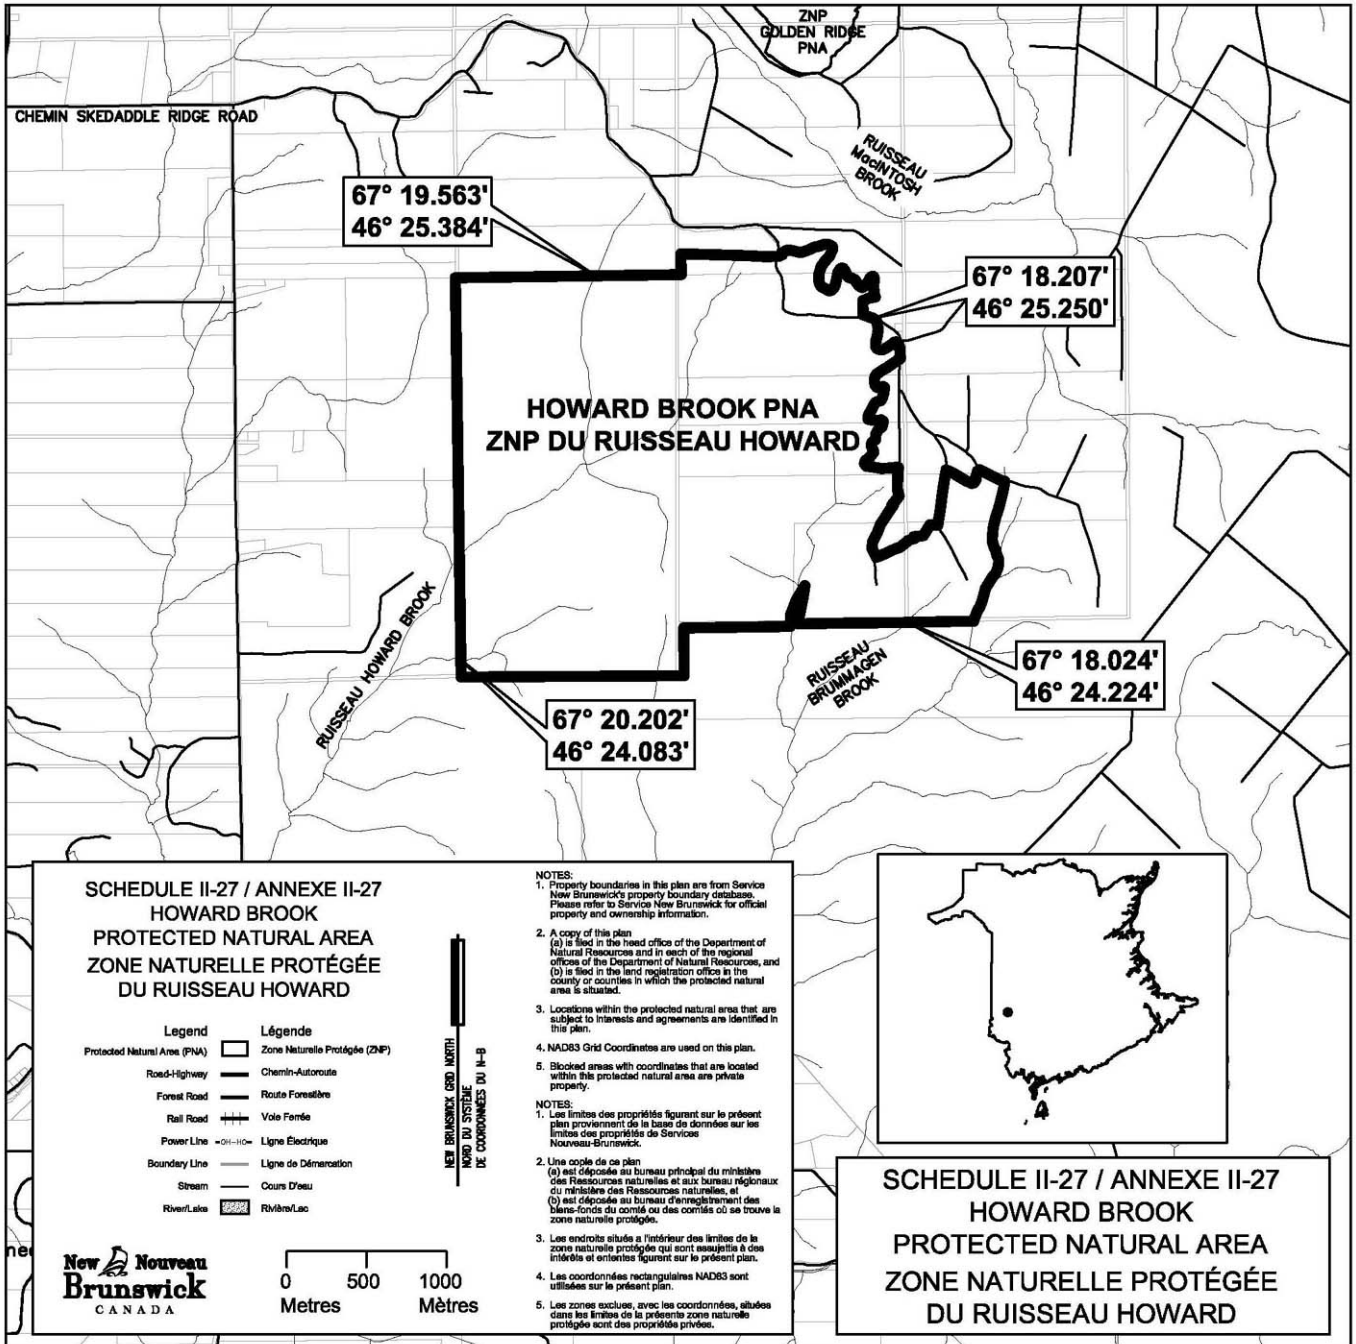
ZNP
GOLDEN RIDGE
PNA

CHEMIN SKEDADDLE RIDGE ROAD

RUISSEAU
MacINTOSH
BROOK

67° 19.563'
46° 25.384'

67° 18.207'
46° 25.250'

HOWARD BROOK PNA
ZNP DU RUISSEAU HOWARD

RUISSEAU HOWARD BROOK

RUISSEAU
BRUMMAGEN
BROOK

67° 18.024'
46° 24.224'

67° 20.202'
46° 24.083'

SCHEDULE II-27 / ANNEXE II-27
HOWARD BROOK
PROTECTED NATURAL AREA
ZONE NATURELLE PROTÉGÉE
DU RUISSEAU HOWARD

| Legend | | Légende |
|---|---|---|
| Protected Natural Area (PNA) | | Zone Naturelle Protégée (ZNP) |
| Road-Highway | | Chemin-Autoroute |
| Forest Road | | Route Forestière |
| Rail Road | | Voie Ferrée |
| Power Line | —OH—HO— | Ligne Électrique |
| Boundary Line | | Ligne de Démarcation |
| Stream | | Cours D'eau |
| River/Lake | | Rivière/Lac |

NEW BRUNSWICK GRID NORTH
NORD DU SYSTÈME DE COORDONNÉES DU N-B

New Nouveau
Brunswick
CANADA

0 500 1000
Metres Mètres

NOTES:
1. Property boundaries in this plan are from Service New Brunswick's property boundary database. Please refer to Service New Brunswick for official property and ownership information.
2. A copy of this plan
(a) is filed in the head office of the Department of Natural Resources and in each of the regional offices of the Department of Natural Resources, and
(b) is filed in the land registration office in the county or counties in which the protected natural area is situated.
3. Locations within the protected natural area that are subject to interests and agreements are identified in this plan.
4. NAD83 Grid Coordinates are used on this plan.
5. Blocked areas with coordinates that are located within this protected natural area are private property.

NOTES:
1. Les limites des propriétés figurent sur le présent plan proviennent de la base de données sur les limites des propriétés de Services Nouveau-Brunswick.
2. Une copie de ce plan
(a) est déposée au bureau principal du ministère des Ressources naturelles et aux bureau régionaux du ministère des Ressources naturelles, et
(b) est déposée au bureau d'enregistrement des biens-fonds du comté ou des comtés où se trouve la zone naturelle protégée.
3. Les endroits situés à l'intérieur des limites de la zone naturelle protégée qui sont assujettis à des intérêts et ententes figurent sur le présent plan.
4. Les coordonnées rectangulaires NAD83 sont utilisées sur le présent plan.
5. Les zones exclues, avec les coordonnées, situées dans les limites de la présente zone naturelle protégée sont des propriétés privées.

SCHEDULE II-27 / ANNEXE II-27
HOWARD BROOK
PROTECTED NATURAL AREA
ZONE NATURELLE PROTÉGÉE
DU RUISSEAU HOWARD